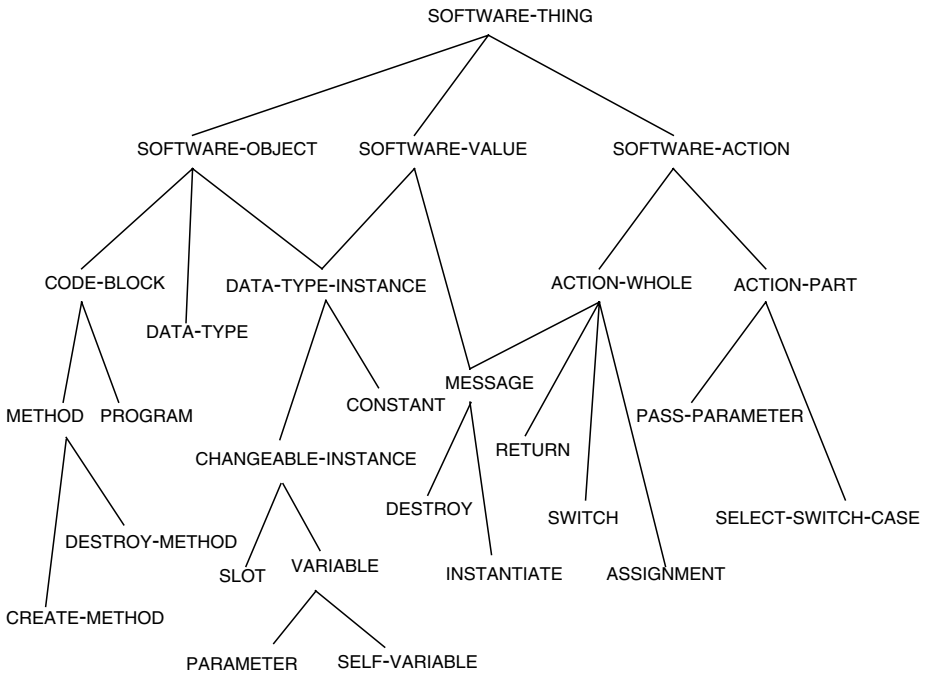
SOFTWARE-THING

SOFTWARE-OBJECT

SOFTWARE-VALUE

SOFTWARE-ACTION

CODE-BLOCK

DATA-TYPE

DATA-TYPE-INSTANCE

ACTION-WHOLE

ACTION-PART

METHOD

PROGRAM

CONSTANT

MESSAGE

RETURN

PASS-PARAMETER

CHANGEABLE-INSTANCE

DESTROY

SWITCH

SELECT-SWITCH-CASE

DESTROY-METHOD

SLOT

VARIABLE

INSTANTIATE

ASSIGNMENT

CREATE-METHOD

PARAMETER

SELF-VARIABLE